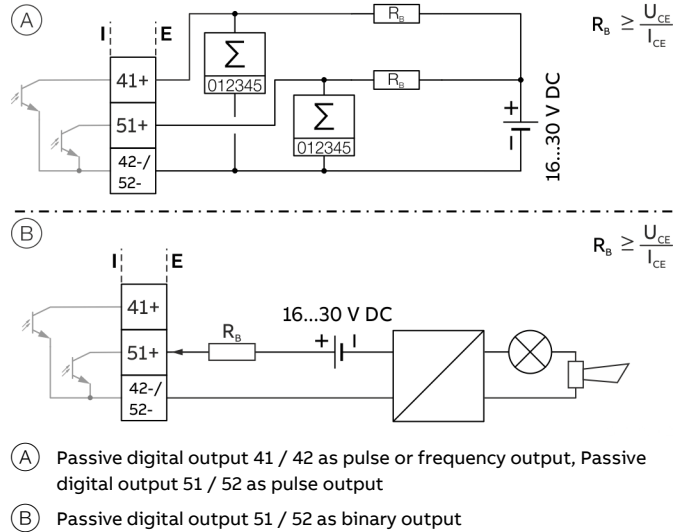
A

I E

41+

51+

42-/ 52-

012345

012345

$R_B$

$R_B$

$R_B \geq \frac{U_{CE}}{I_{CE}}$

16...30 V DC

+

−

B

I E

41+

51+

42-/ 52-

$R_B$

16...30 V DC

+

$R_B \geq \frac{U_{CE}}{I_{CE}}$

A Passive digital output 41 / 42 as pulse or frequency output, Passive digital output 51 / 52 as pulse output

B Passive digital output 51 / 52 as binary output